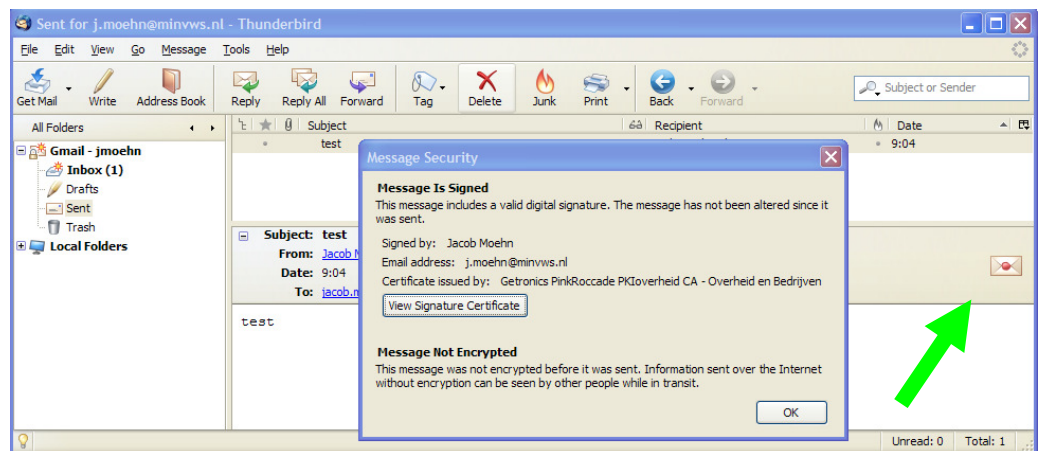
Sent for j.moehn@minvws.nl - Thunderbird

File Edit View Go Message Tools Help

Get Mail Write Address Book Reply Reply All Forward Tag Delete Junk Print Back Forward

Subject or Sender

All Folders

Subject Recipient Date

test 9:04

Gmail - jmoehn
Inbox (1)
Drafts
Sent
Trash
Local Folders

Subject: test
From: Jacob M
Date: 9:04
To: jacob.m

test

Message Security

Message Is Signed
This message includes a valid digital signature. The message has not been altered since it was sent.

Signed by: Jacob Moehn
Email address: j.moehn@minvws.nl
Certificate issued by: Getronics PinkRoccade PKIoverheid CA - Overheid en Bedrijven

View Signature Certificate

Message Not Encrypted
This message was not encrypted before it was sent. Information sent over the Internet without encryption can be seen by other people while in transit.

OK

Unread: 0 Total: 1